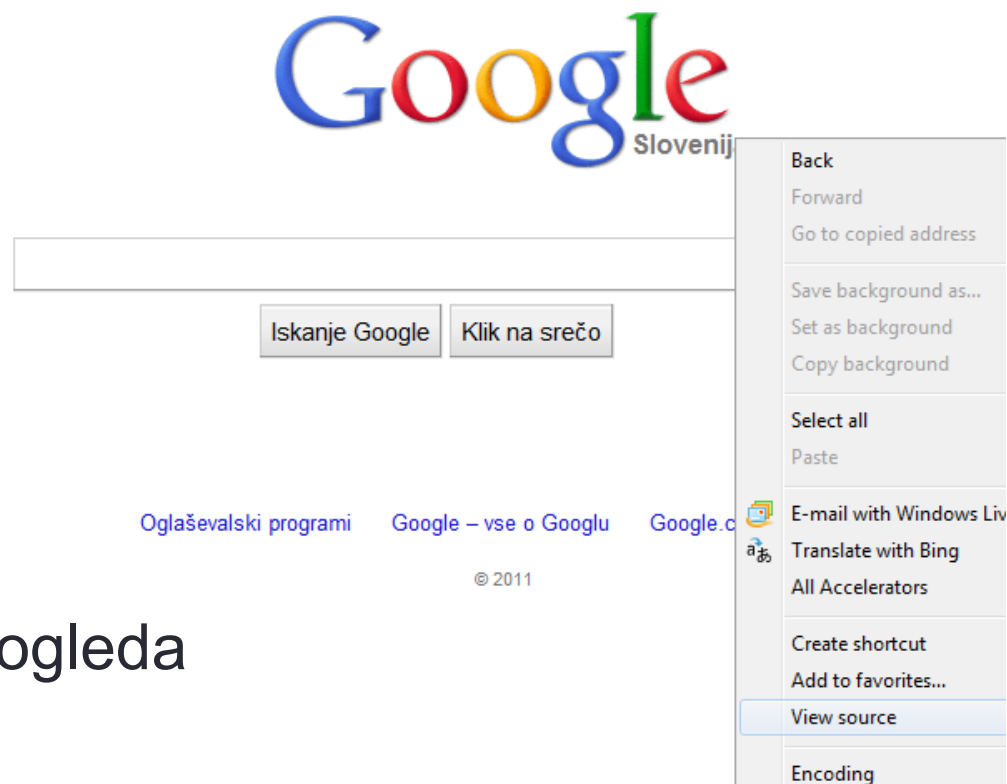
Google
Slovenij

Iskanje Google
Klik na srečo

Oglaševalski programi
Google – vse o Googlu
Google.c

© 2011

ogleda

Back
Forward
Go to copied address
Save background as...
Set as background
Copy background
Select all
Paste
E-mail with Windows Liv
Translate with Bing
All Accelerators
Create shortcut
Add to favorites...
View source
Encoding